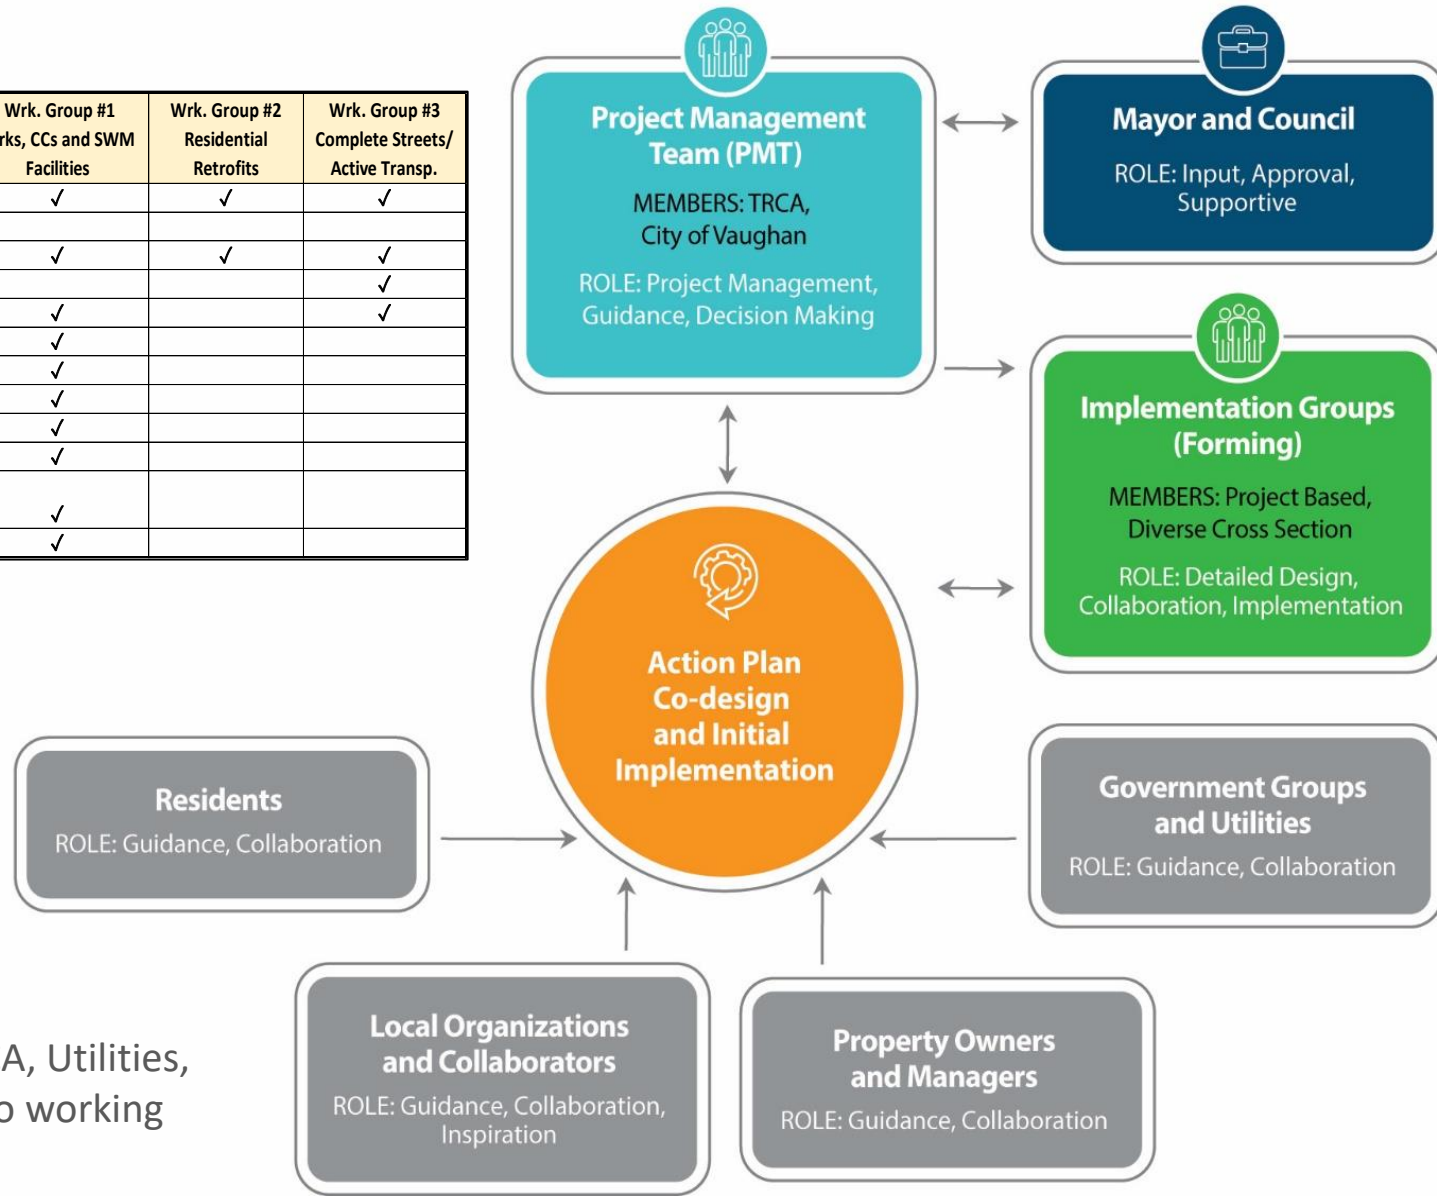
| Wrk. Group #1 rks, CCs and SWM Facilities | Wrk. Group #2 Residential Retrofits | Wrk. Group #3 Complete Streets/ Active Transp. |
|---|---|---|
| ✓ | ✓ | ✓ |
| | | |
| ✓ | ✓ | ✓ |
| | | ✓ |
| ✓ | | ✓ |
| ✓ | | |
| ✓ | | |
| ✓ | | |
| ✓ | | |
| ✓ | | |
| ✓ | | |
| ✓ | | |

A, Utilities,
o working

Project Management Team (PMT)

MEMBERS: TRCA, City of Vaughan

ROLE: Project Management, Guidance, Decision Making

Mayor and Council

ROLE: Input, Approval, Supportive

Implementation Groups (Forming)

MEMBERS: Project Based, Diverse Cross Section

ROLE: Detailed Design, Collaboration, Implementation

Action Plan Co-design and Initial Implementation

Residents

ROLE: Guidance, Collaboration

Government Groups and Utilities

ROLE: Guidance, Collaboration

Local Organizations and Collaborators

ROLE: Guidance, Collaboration, Inspiration

Property Owners and Managers

ROLE: Guidance, Collaboration